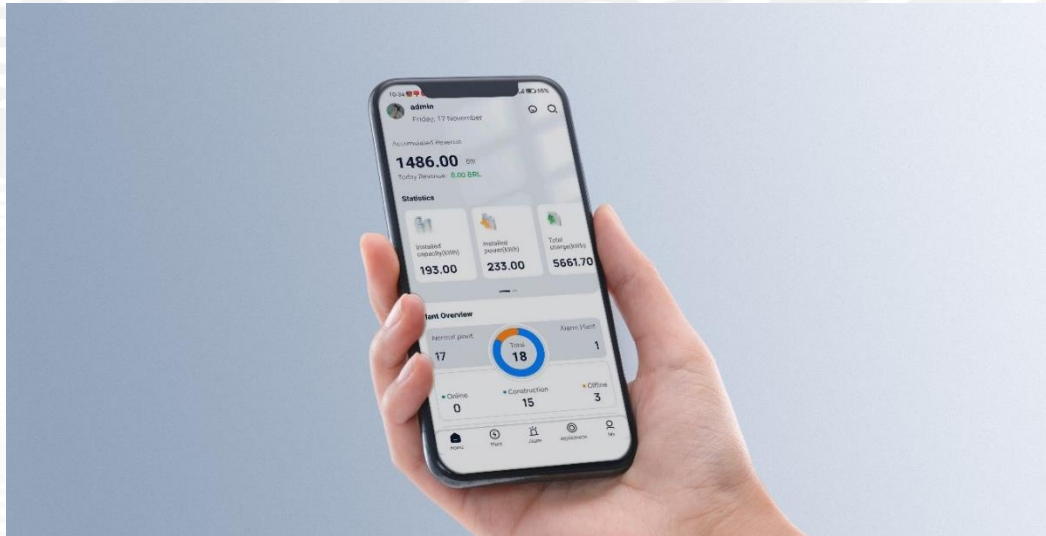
10:34 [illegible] 55%

admin

Friday, 17 November

Accumulated Revenue

1486.00 BRL

Today Revenue: 0.00 BRL

Statistics

Installed capacity(kWh)

193.00

Installed power(kWh)

233.00

Total charge(kWh)

5661.70

Plant Overview

Normal plant

17

Total

18

Alarm Plant

1

Online

0

Construction

15

Offline

3

Home

Plant

Alarm

Appliances

Me